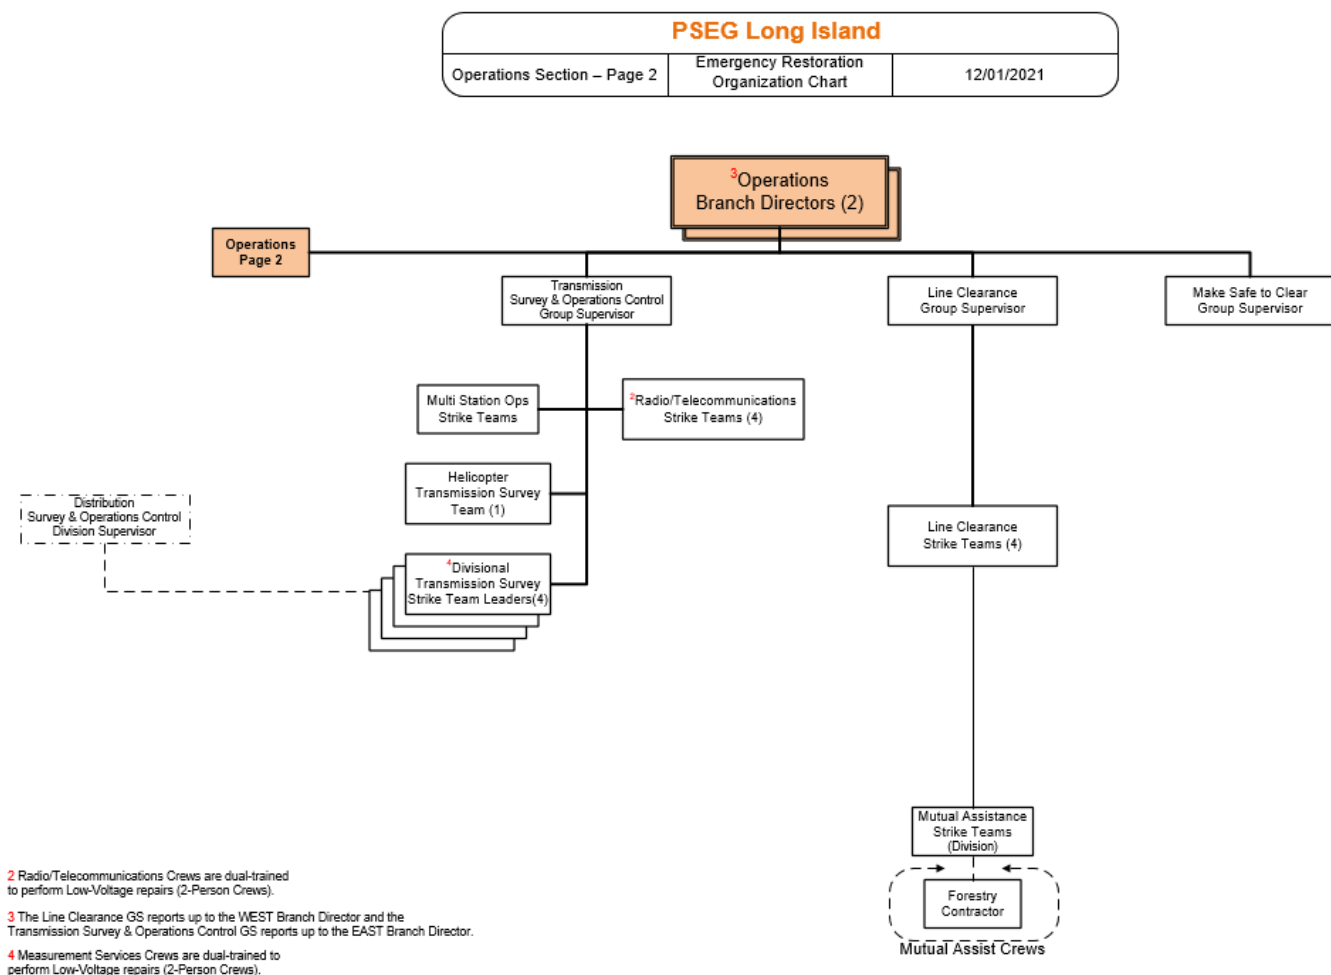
PSEG Long Island

| Operations Section – Page 2 | Emergency Restoration Organization Chart | 12/01/2021 |
|---|---|---|

$^3$Operations Branch Directors (2)

Operations Page 2

Transmission Survey & Operations Control Group Supervisor

Line Clearance Group Supervisor

Make Safe to Clear Group Supervisor

Multi Station Ops Strike Teams

$^2$Radio/Telecommunications Strike Teams (4)

Helicopter Transmission Survey Team (1)

Distribution Survey & Operations Control Division Supervisor

$^4$Divisional Transmission Survey Strike Team Leaders(4)

Line Clearance Strike Teams (4)

Mutual Assistance Strike Teams (Division)

Forestry Contractor

Mutual Assist Crews

2 Radio/Telecommunications Crews are dual-trained to perform Low-Voltage repairs (2-Person Crews).

3 The Line Clearance GS reports up to the WEST Branch Director and the Transmission Survey & Operations Control GS reports up to the EAST Branch Director.

4 Measurement Services Crews are dual-trained to perform Low-Voltage repairs (2-Person Crews).